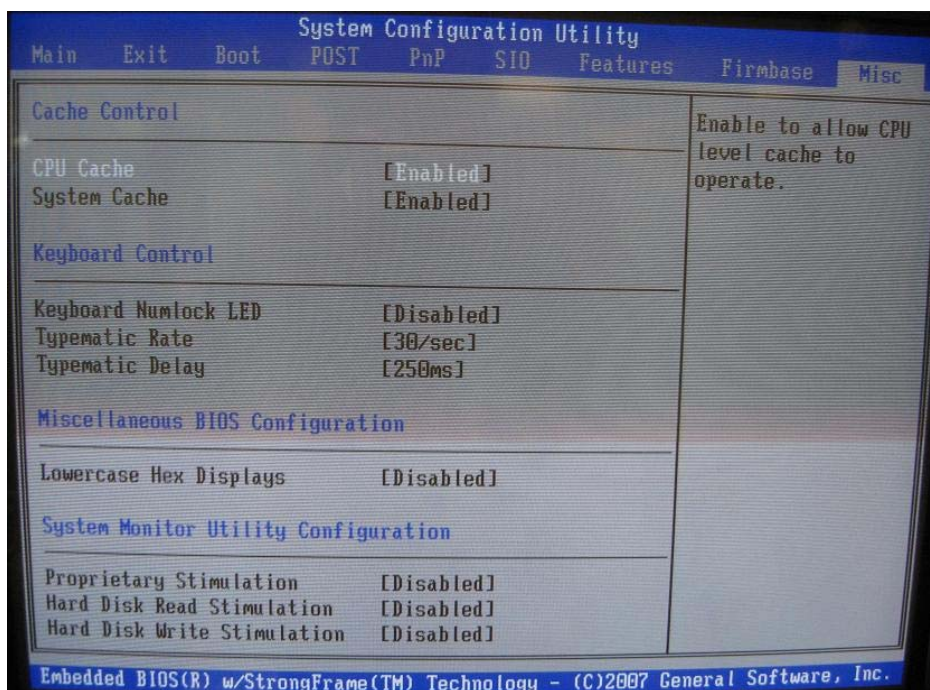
System Configuration Utility
Main Exit Boot POST PnP SIO Features Firmbase Misc

Cache Control

CPU Cache [Enabled]
System Cache [Enabled]

Keyboard Control

Keyboard Numlock LED [Disabled]
Typematic Rate [30/sec]
Typematic Delay [250ms]

Miscellaneous BIOS Configuration

Lowercase Hex Displays [Disabled]

System Monitor Utility Configuration

Proprietary Stimulation [Disabled]
Hard Disk Read Stimulation [Disabled]
Hard Disk Write Stimulation [Disabled]

Enable to allow CPU level cache to operate.

Embedded BIOS(R) w/StrongFrame(TM) Technology - (C)2007 General Software, Inc.